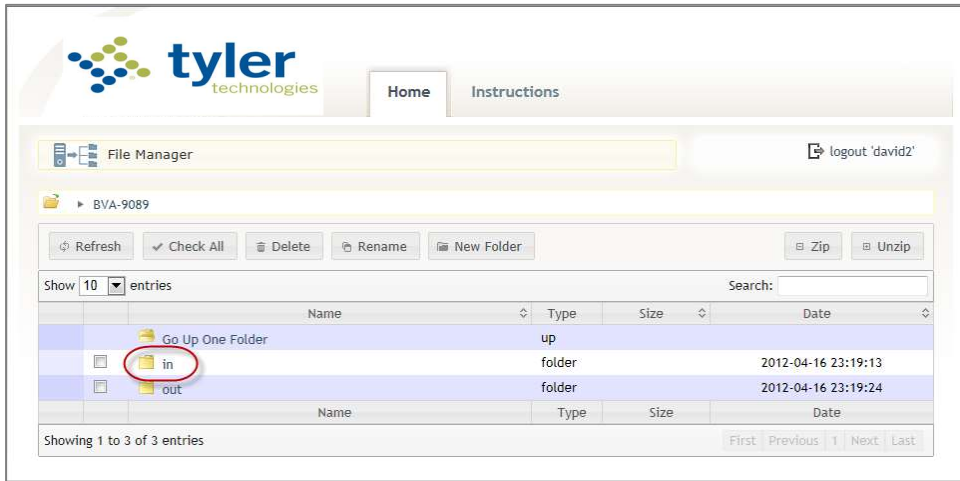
tyler technologies

Home
Instructions

File Manager

logout 'david2'

BVA-9089

Refresh
Check All
Delete
Rename
New Folder
Zip
Unzip

Show 10 entries
Search:

| | Name | Type | Size | Date |
|---|---|---|---|---|
| | Go Up One Folder | up | | |
| ☐ | in | folder | | 2012-04-16 23:19:13 |
| ☐ | out | folder | | 2012-04-16 23:19:24 |
| | Name | Type | Size | Date |

Showing 1 to 3 of 3 entries

First Previous 1 Next Last